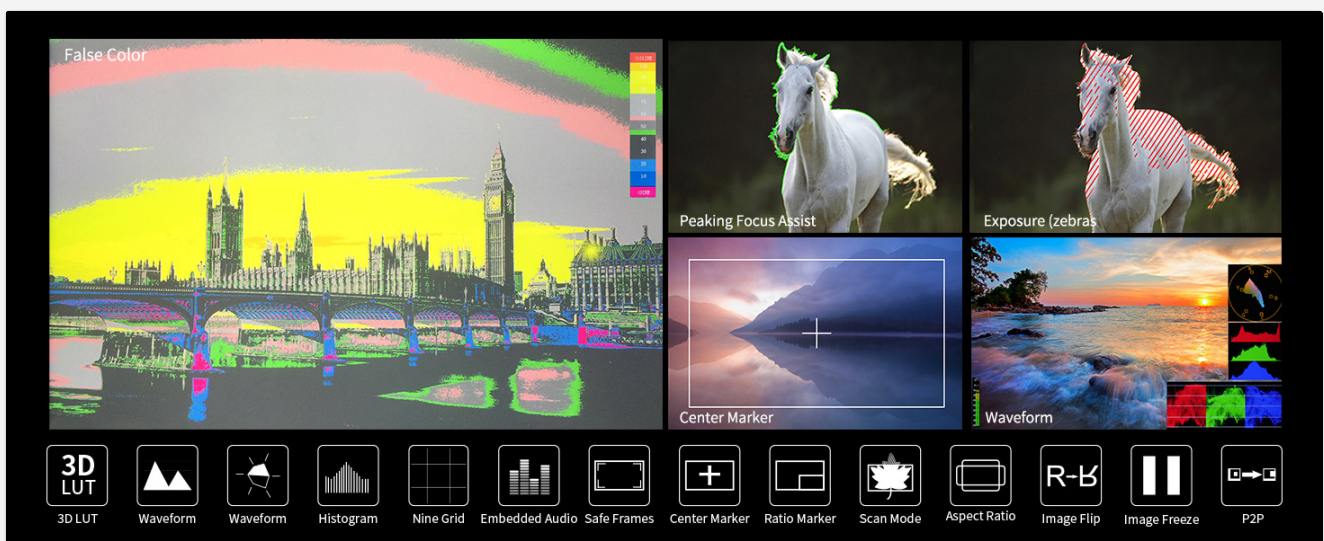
False Color

Peaking Focus Assist

Exposure (zebras

Center Marker

Waveform

3D LUT

3D LUT

Waveform

Waveform

Histogram

Nine Grid

Embedded Audio

Safe Frames

Center Marker

Ratio Marker

Scan Mode

Aspect Ratio

R-R

Image Flip

Image Freeze

P2P